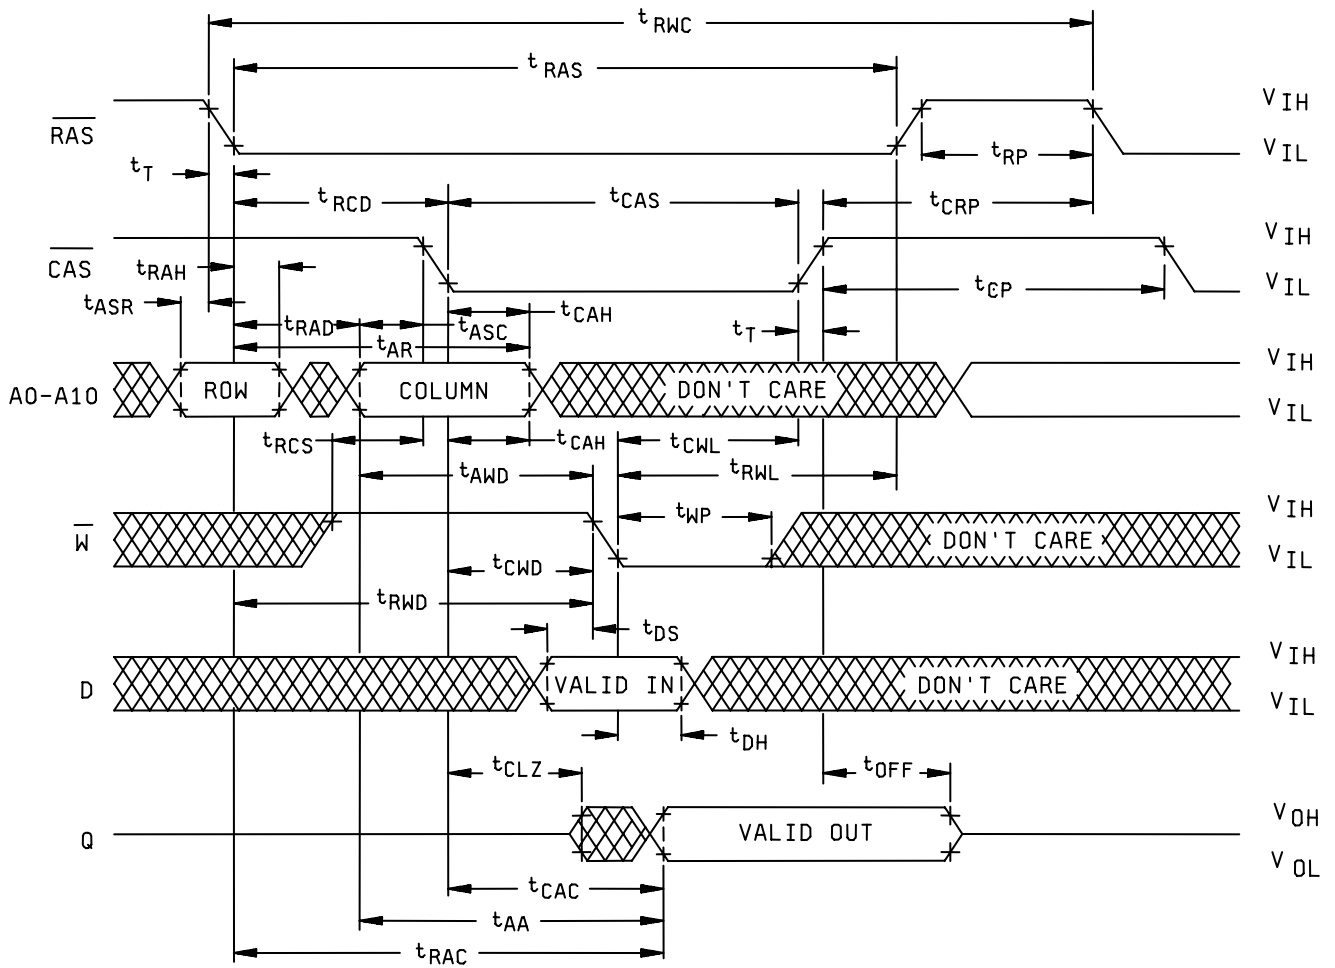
$t_{RWC}$

$t_{RAS}$

$\overline{RAS}$

$V_{IH}$

$V_{IL}$

$t_T$

$t_{RP}$

$t_{RCD}$

$t_{CAS}$

$t_{CRP}$

$\overline{CAS}$

$V_{IH}$

$V_{IL}$

$t_{RAH}$

$t_{CP}$

$t_{ASR}$

$t_{CAH}$

$t_{RAD}$

$t_{ASC}$

$t_T$

$t_{AR}$

A0-A10

ROW

COLUMN

DON'T CARE

$V_{IH}$

$V_{IL}$

$t_{RCS}$

$t_{CAH}$

$t_{CWL}$

$t_{AWD}$

$t_{RWL}$

$\overline{W}$

$t_{WP}$

DON'T CARE

$V_{IH}$

$V_{IL}$

$t_{CWD}$

$t_{RWD}$

$t_{DS}$

D

VALID IN

DON'T CARE

$V_{IH}$

$V_{IL}$

$t_{DH}$

$t_{CLZ}$

$t_{OFF}$

Q

VALID OUT

$V_{OH}$

$V_{OL}$

$t_{CAC}$

$t_{AA}$

$t_{RAC}$